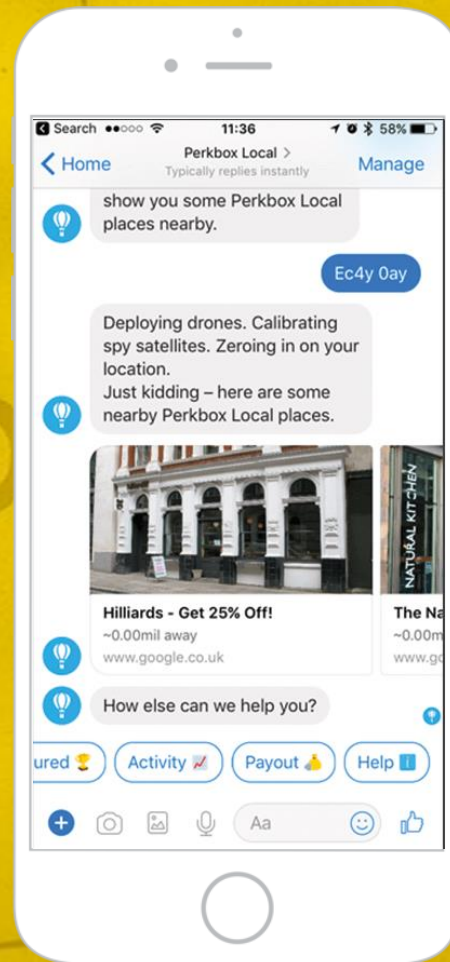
Search ●●○○○ 11:36 58%

< Home
Perkbox Local >
Typically replies instantly
Manage

show you some Perkbox Local places nearby.

Ec4y 0ay

Deploying drones. Calibrating spy satellites. Zeroing in on your location.
Just kidding – here are some nearby Perkbox Local places.

NATURAL KITCHEN

Hilliards - Get 25% Off!
~0.00mil away
www.google.co.uk

The Na
~0.00m
www.go

How else can we help you?

ured 🏆
Activity 📈
Payout 💰
Help ℹ️

Aa